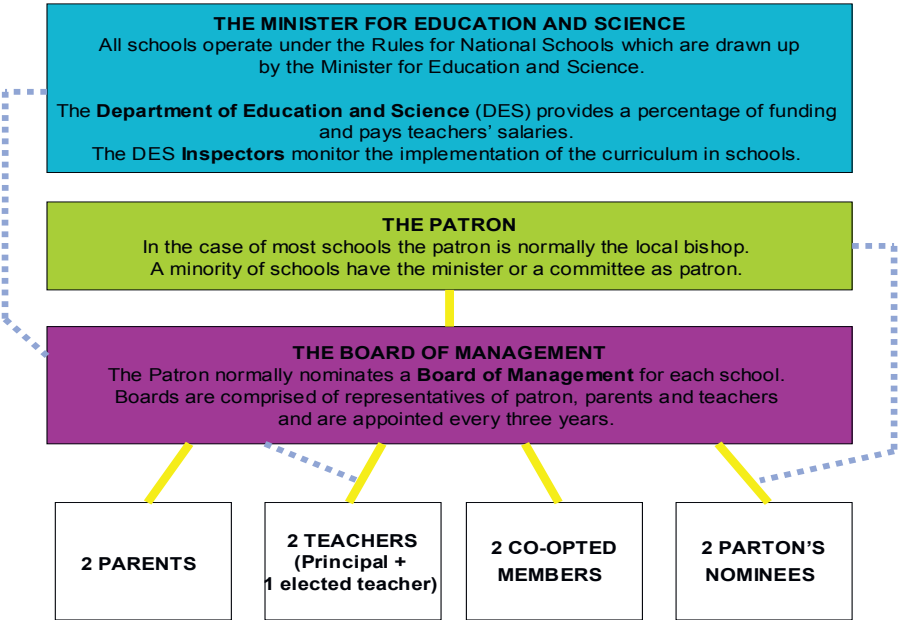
THE MINISTER FOR EDUCATION AND SCIENCE
All schools operate under the Rules for National Schools which are drawn up by the Minister for Education and Science.

The **Department of Education and Science** (DES) provides a percentage of funding and pays teachers' salaries.
The DES **Inspectors** monitor the implementation of the curriculum in schools.

THE PATRON
In the case of most schools the patron is normally the local bishop.
A minority of schools have the minister or a committee as patron.

THE BOARD OF MANAGEMENT
The Patron normally nominates a **Board of Management** for each school.
Boards are comprised of representatives of patron, parents and teachers and are appointed every three years.

2 PARENTS

2 TEACHERS (Principal + 1 elected teacher)

2 CO-OPTED MEMBERS

2 PARTON'S NOMINEES